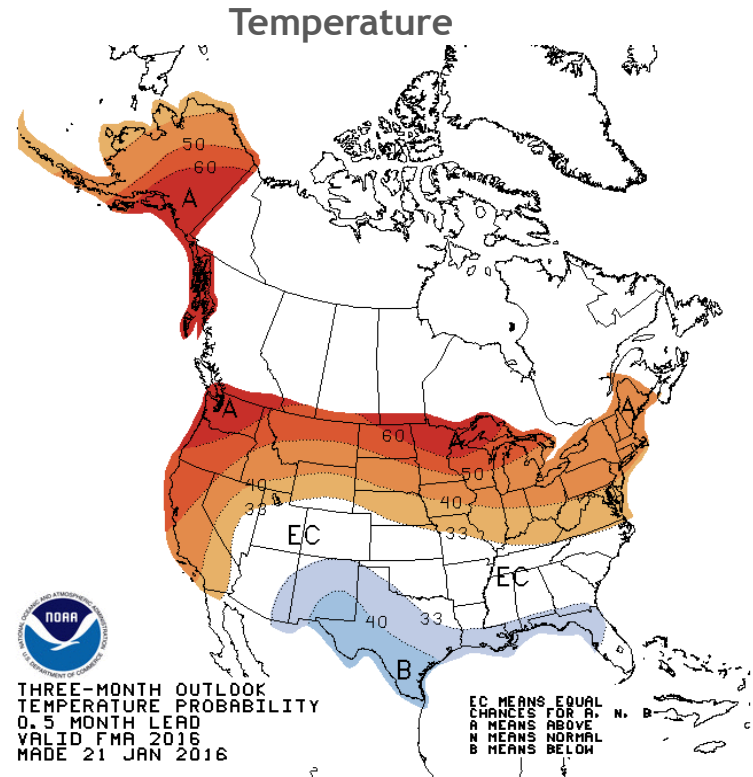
Temperature

50
60
A

A
60
A
50
40
33
40
33
EC
A

EC
40
33
B

NOAA
NATIONAL OCEANIC AND ATMOSPHERIC ADMINISTRATION
U.S. DEPARTMENT OF COMMERCE

THREE-MONTH OUTLOOK
TEMPERATURE PROBABILITY
0.5 MONTH LEAD
VALID FMA 2016
MADE 21 JAN 2016

EC MEANS EQUAL
CHANCES FOR A, N, B
A MEANS ABOVE
N MEANS NORMAL
B MEANS BELOW